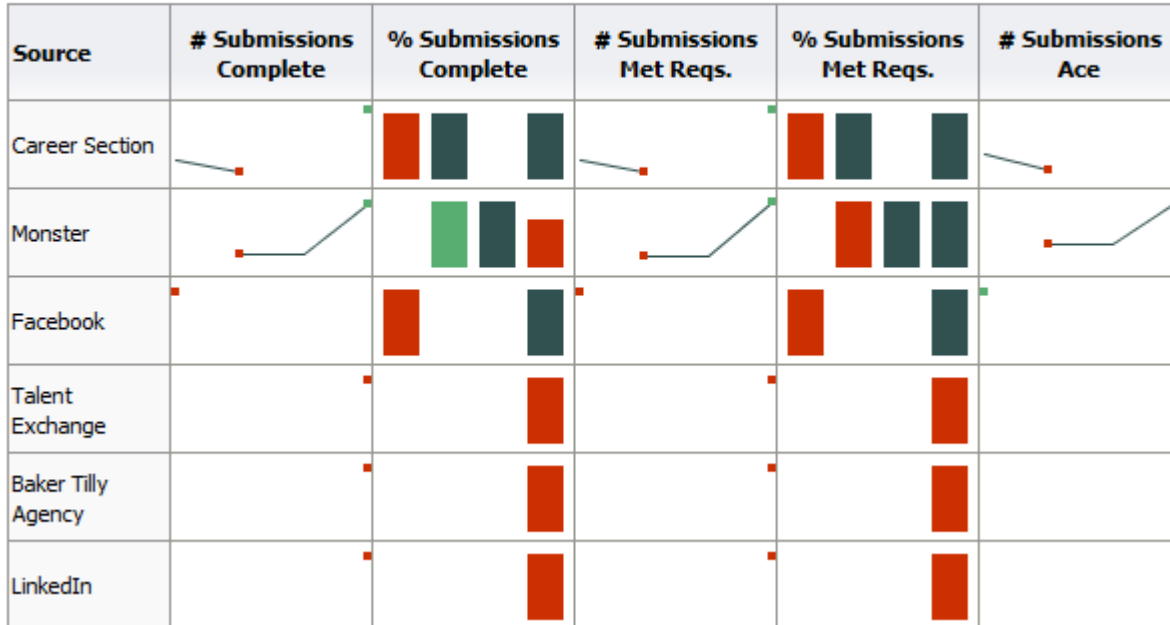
| Source | # Submissions Complete | % Submissions Complete | # Submissions Met Reqs. | % Submissions Met Reqs. | # Submissions Ace |
|---|---|---|---|---|---|
| Career Section | | | | | |
| Monster | | | | | |
| Facebook | | | | | |
| Talent Exchange | | | | | |
| Baker Tilly Agency | | | | | |
| LinkedIn | | | | | |